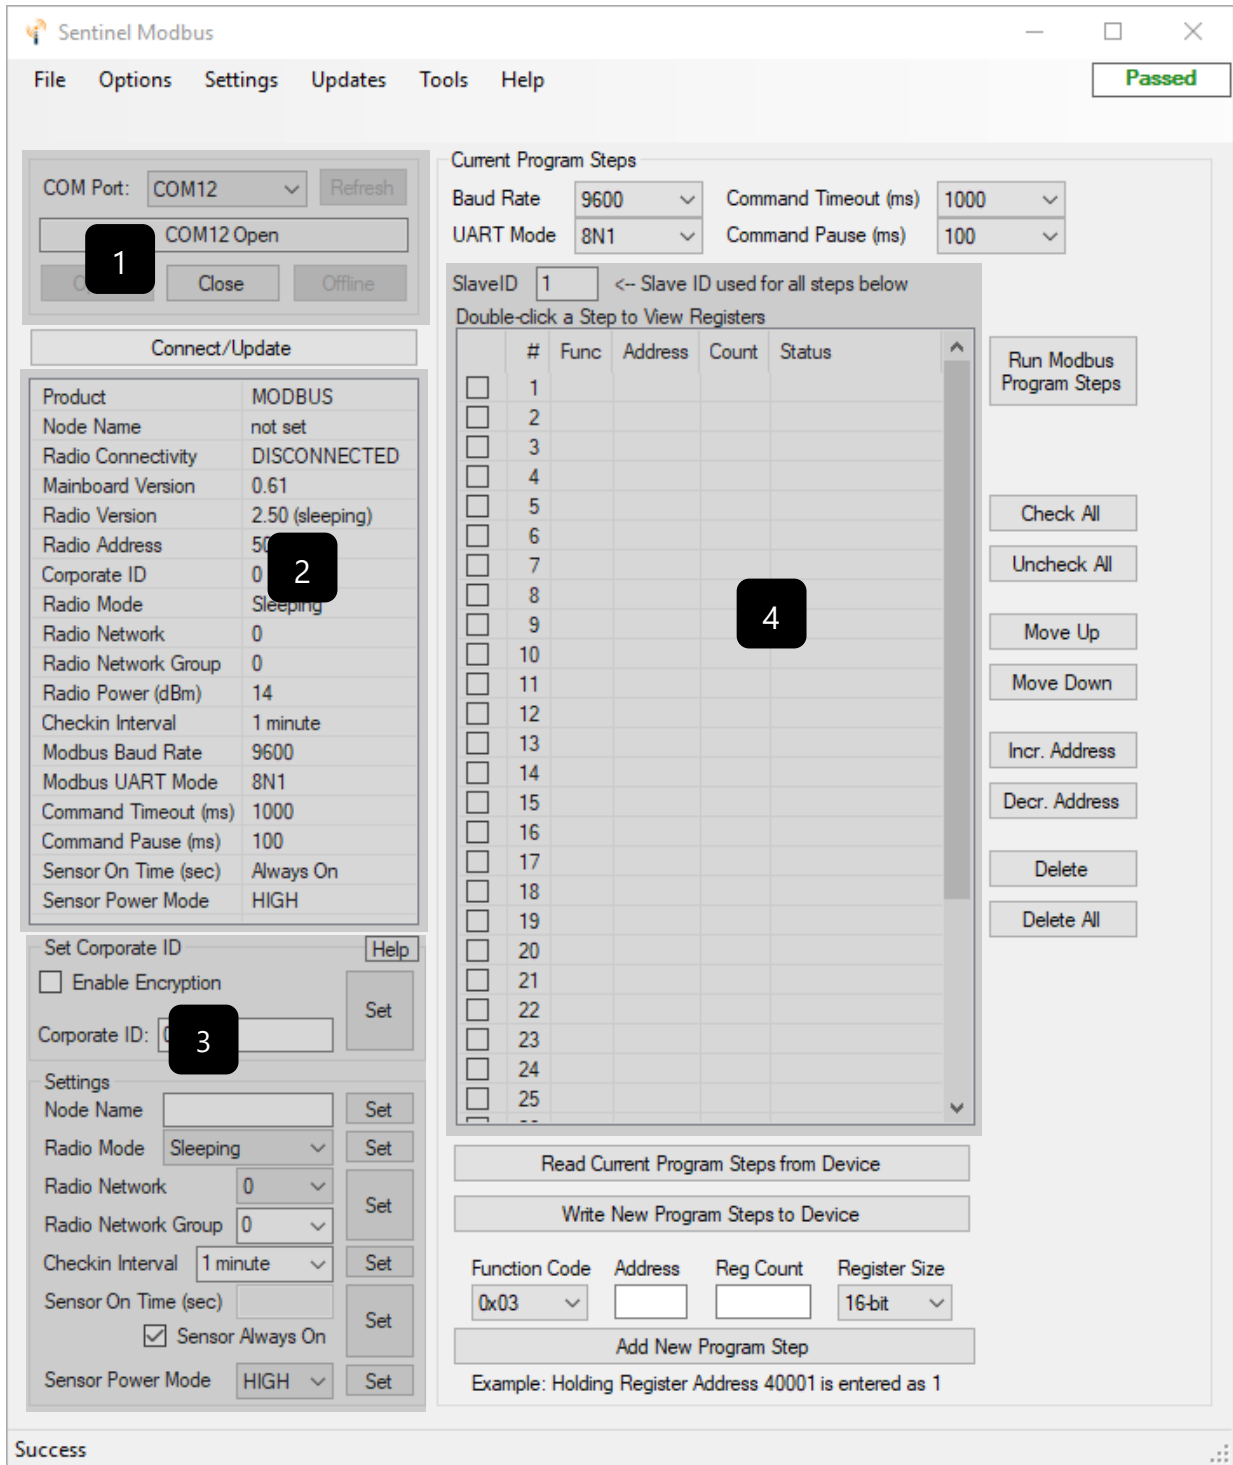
Sentinel Modbus

File Options Settings Updates Tools Help

Passed

COM Port: COM12 Refresh

COM12 Open

1

Close Offline

Connect/Update

| Product | MODBUS |
|---|---|
| Node Name | not set |
| Radio Connectivity | DISCONNECTED |
| Mainboard Version | 0.61 |
| Radio Version | 2.50 (sleeping) |
| Radio Address | 50 |
| Corporate ID | 0 |
| Radio Mode | Sleeping |
| Radio Network | 0 |
| Radio Network Group | 0 |
| Radio Power (dBm) | 14 |
| Checkin Interval | 1 minute |
| Modbus Baud Rate | 9600 |
| Modbus UART Mode | 8N1 |
| Command Timeout (ms) | 1000 |
| Command Pause (ms) | 100 |
| Sensor On Time (sec) | Always On |
| Sensor Power Mode | HIGH |

2

Set Corporate ID Help

Enable Encryption

Set

Corporate ID: 0

3

Settings

Node Name Set

Radio Mode Sleeping Set

Radio Network 0

Radio Network Group 0 Set

Checkin Interval 1 minute Set

Sensor On Time (sec)

Sensor Always On Set

Sensor Power Mode HIGH Set

Current Program Steps

Baud Rate 9600 Command Timeout (ms) 1000

UART Mode 8N1 Command Pause (ms) 100

SlaveID 1 <-- Slave ID used for all steps below

Double-click a Step to View Registers

| | # | Func | Address | Count | Status |
|---|---|---|---|---|---|
| | 1 | | | | |
| | 2 | | | | |
| | 3 | | | | |
| | 4 | | | | |
| | 5 | | | | |
| | 6 | | | | |
| | 7 | | | | |
| | 8 | | | | |
| | 9 | | | | |
| | 10 | | | | |
| | 11 | | | | |
| | 12 | | | | |
| | 13 | | | | |
| | 14 | | | | |
| | 15 | | | | |
| | 16 | | | | |
| | 17 | | | | |
| | 18 | | | | |
| | 19 | | | | |
| | 20 | | | | |
| | 21 | | | | |
| | 22 | | | | |
| | 23 | | | | |
| | 24 | | | | |
| | 25 | | | | |

4

Run Modbus Program Steps

Check All

Uncheck All

Move Up

Move Down

Incr. Address

Decr. Address

Delete

Delete All

Read Current Program Steps from Device

Write New Program Steps to Device

Function Code Address Reg Count Register Size

0x03 16-bit

Add New Program Step

Example: Holding Register Address 40001 is entered as 1

Success